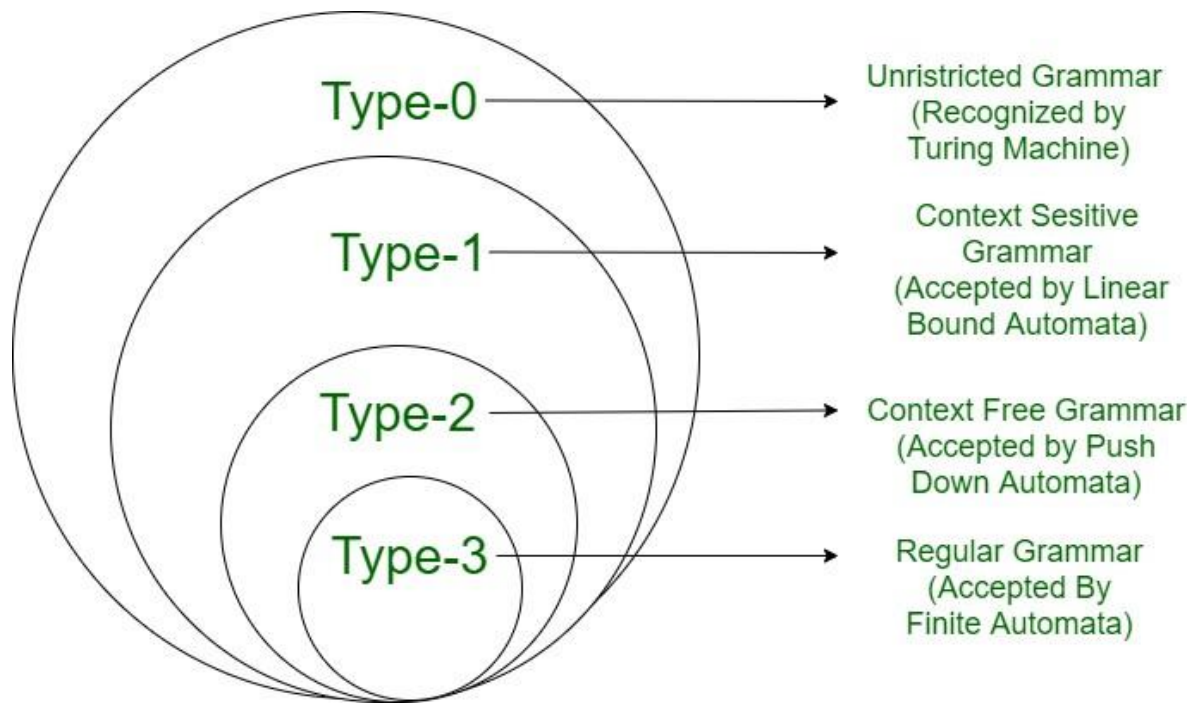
Type-0

Unristricted Grammar (Recognized by Turing Machine)

Type-1

Context Sesitive Grammar (Accepted by Linear Bound Automata)

Type-2

Context Free Grammar (Accepted by Push Down Automata)

Type-3

Regular Grammar (Accepted By Finite Automata)